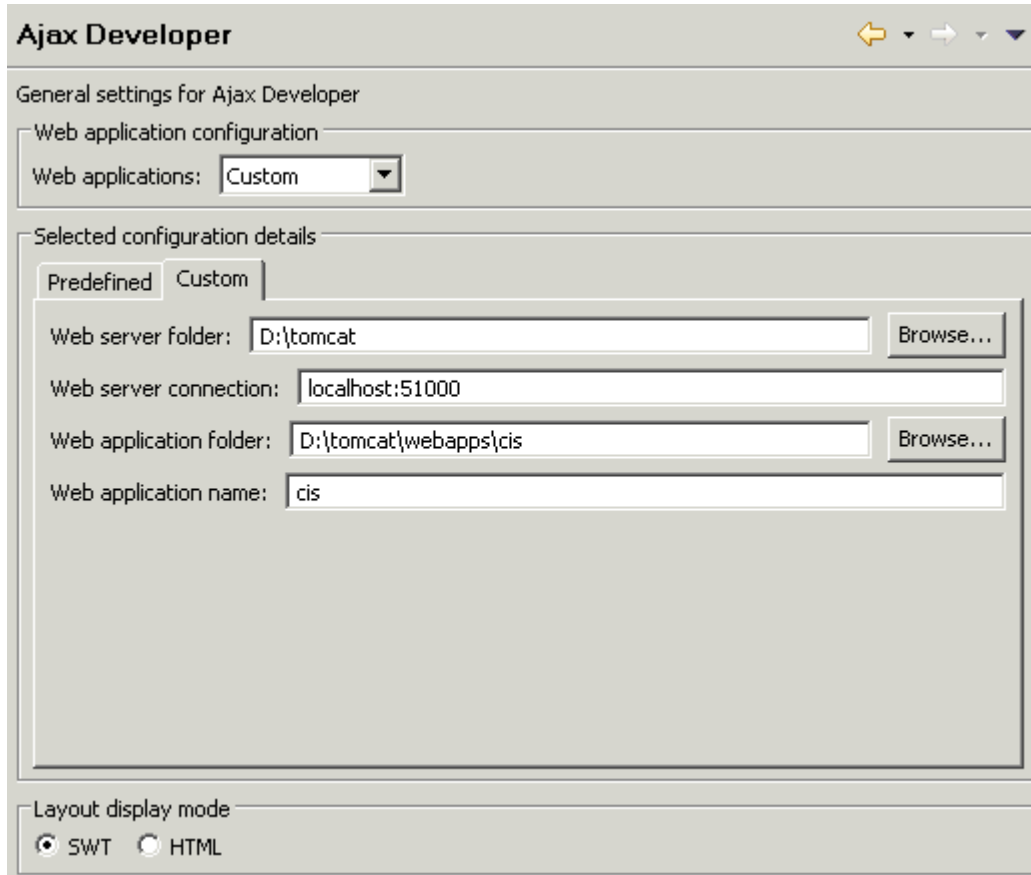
Ajax Developer

General settings for Ajax Developer

Web application configuration

Web applications: Custom

Selected configuration details

Predefined Custom

Web server folder: D:\tomcat Browse...

Web server connection: localhost:51000

Web application folder: D:\tomcat\webapps\cis Browse...

Web application name: cis

Layout display mode

SWT HTML